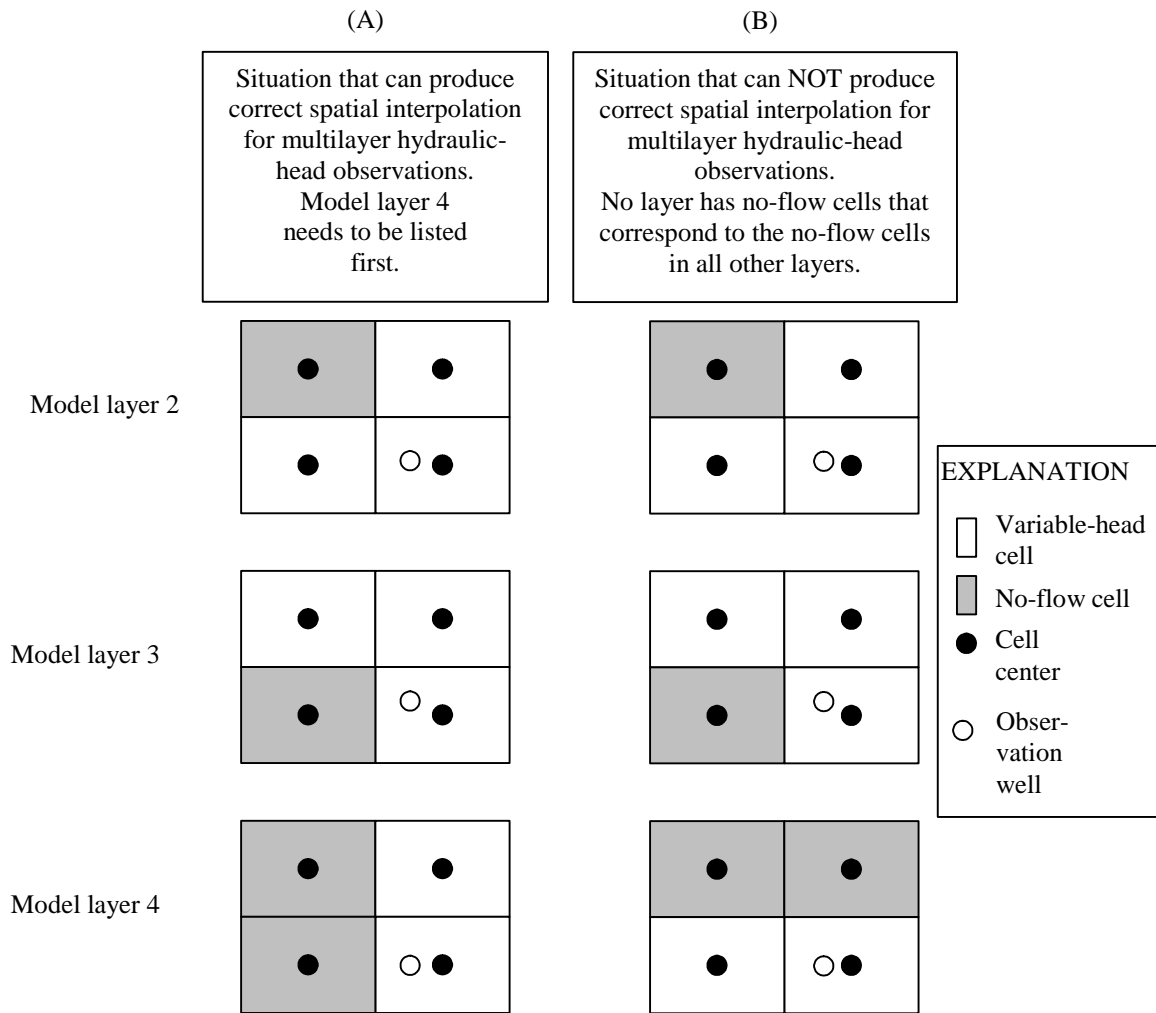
(A)

Situation that can produce correct spatial interpolation for multilayer hydraulic-head observations. Model layer 4 needs to be listed first.

(B)

Situation that can NOT produce correct spatial interpolation for multilayer hydraulic-head observations. No layer has no-flow cells that correspond to the no-flow cells in all other layers.

Model layer 2

Model layer 3

Model layer 4

EXPLANATION

Variable-head cell

No-flow cell

Cell center

Observation well